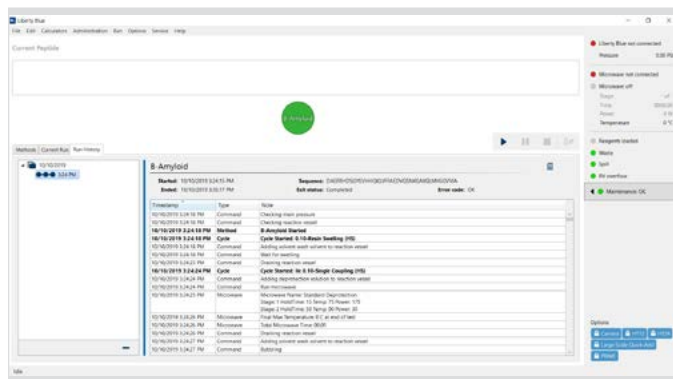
Liberty Blue

File Edit Calculators Administration Run Options Service Help

Current Peptide

B-Amyloid

Methods Current Run Run History

10/10/2019
3:24 PM

B-Amyloid

Started: 10/10/2019 3:24:15 PM
Ended: 10/10/2019 3:35:17 PM

Sequence: DAEFRHDSGYEVHHQKLVFFAEDVGSNKGAIIGLMVGGVVIA
Exit status: Completed
Error code: OK

| Timestamp | Type | Note |
|---|---|---|
| 10/10/2019 3:24:16 PM | Command | Checking main pressure |
| 10/10/2019 3:24:16 PM | Command | Checking reaction vessel |
| 10/10/2019 3:24:18 PM | Method | B-Amyloid Started |
| 10/10/2019 3:24:18 PM | Cycle | Cycle Started: 0.10-Resin Swelling (HS) |
| 10/10/2019 3:24:18 PM | Command | Adding solvent wash solvent to reaction vessel |
| 10/10/2019 3:24:18 PM | Command | Wait for swelling |
| 10/10/2019 3:24:23 PM | Command | Draining reaction vessel |
| 10/10/2019 3:24:24 PM | Cycle | Cycle Started: A: 0.10-Single Coupling (HS) |
| 10/10/2019 3:24:24 PM | Command | Adding deprotection solution to reaction vessel |
| 10/10/2019 3:24:24 PM | Command | Run microwave |
| 10/10/2019 3:24:25 PM | Microwave | Microwave Name: Standard Deprotection<br>Stage: 1 HoldTime: 15 Temp: 75 Power: 175<br>Stage: 2 HoldTime: 30 Temp: 90 Power: 30 |
| 10/10/2019 3:24:26 PM | Microwave | Final Max Temperature: 0 C at end of test |
| 10/10/2019 3:24:26 PM | Microwave | Total Microwave Time: 00:00 |
| 10/10/2019 3:24:26 PM | Command | Draining reaction vessel |
| 10/10/2019 3:24:27 PM | Command | Adding solvent wash solvent to reaction vessel |
| 10/10/2019 3:24:27 PM | Command | Bubbling |

Liberty Blue not connected
Pressure 0.00 PSI

Microwave not connected
Microwave off
Stage
Time
Power
Temperature

Reagents loaded
Waste
Spill
RV overflow

Maintenance OK

Options
Cancel HPTD HPOS Large Scale Quick-Add Reset

Idle